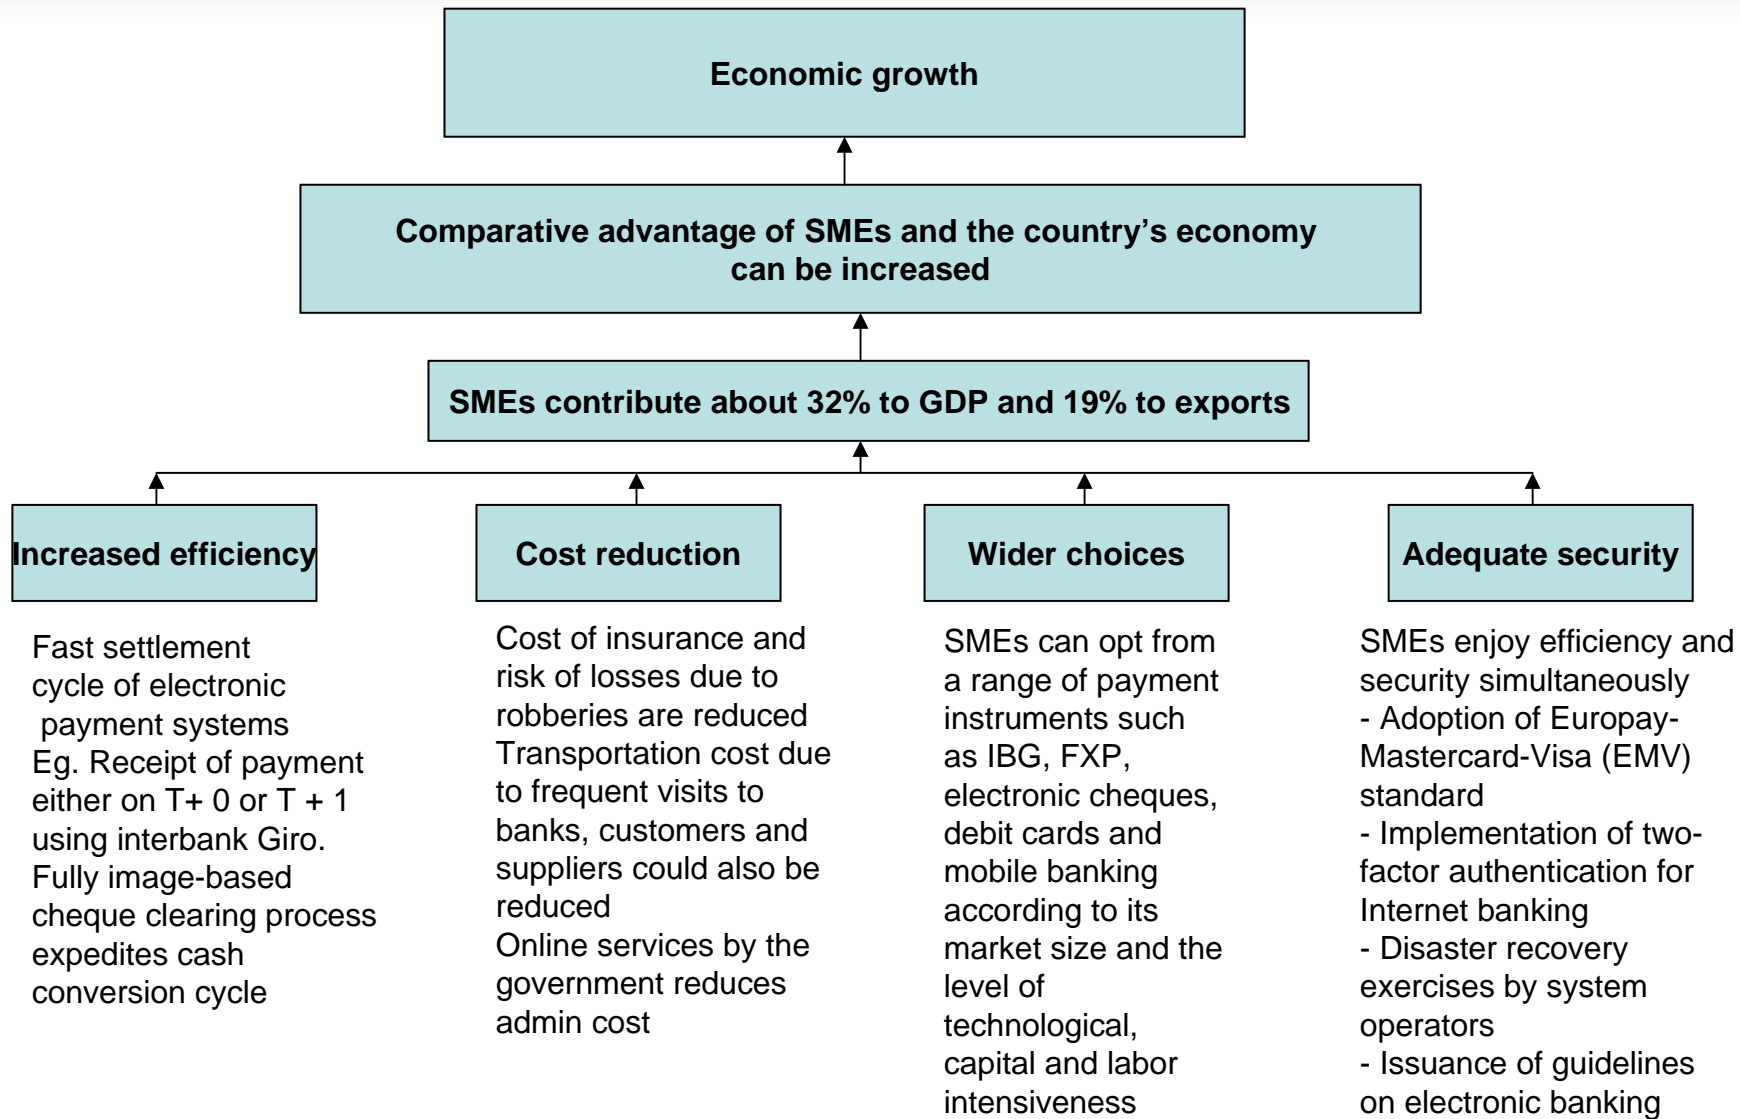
Economic growth

Comparative advantage of SMEs and the country's economy can be increased

SMEs contribute about 32% to GDP and 19% to exports

Increased efficiency

Cost reduction

Wider choices

Adequate security

Fast settlement cycle of electronic payment systems
Eg. Receipt of payment either on T+ 0 or T + 1 using interbank Giro.
Fully image-based cheque clearing process expedites cash conversion cycle

Cost of insurance and risk of losses due to robberies are reduced
Transportation cost due to frequent visits to banks, customers and suppliers could also be reduced
Online services by the government reduces admin cost

SMEs can opt from a range of payment instruments such as IBG, FXP, electronic cheques, debit cards and mobile banking according to its market size and the level of technological, capital and labor intensiveness

SMEs enjoy efficiency and security simultaneously
- Adoption of Europay-Mastercard-Visa (EMV) standard
- Implementation of two-factor authentication for Internet banking
- Disaster recovery exercises by system operators
- Issuance of guidelines on electronic banking